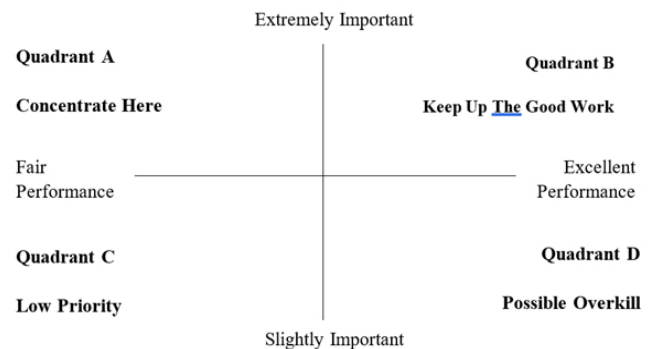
Extremely Important

Quadrant A

Concentrate Here

Quadrant B

Keep Up The Good Work

Fair Performance

Excellent Performance

Quadrant C

Low Priority

Quadrant D

Possible Overkill

Slightly Important